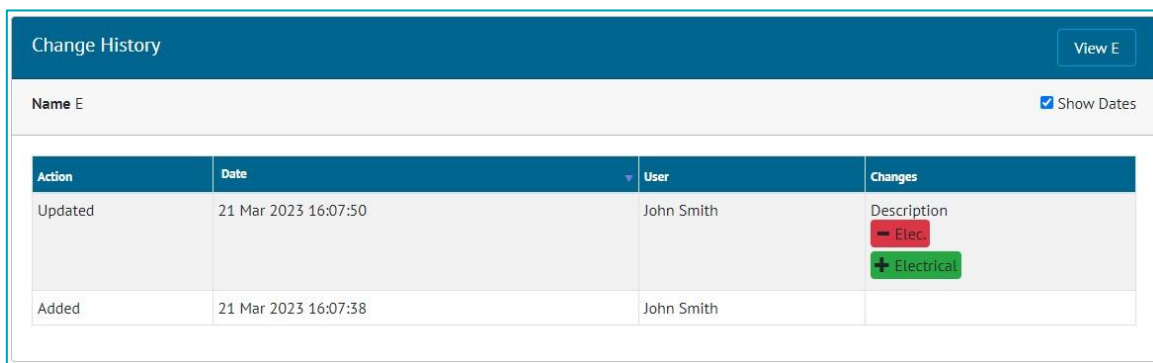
Change History

View E

Name E

Show Dates

| Action | Date | User | Changes |
|---|---|---|---|
| Updated | 21 Mar 2023 16:07:50 | John Smith | Description<br>− Elec.<br>+ Electrical |
| Added | 21 Mar 2023 16:07:38 | John Smith | |